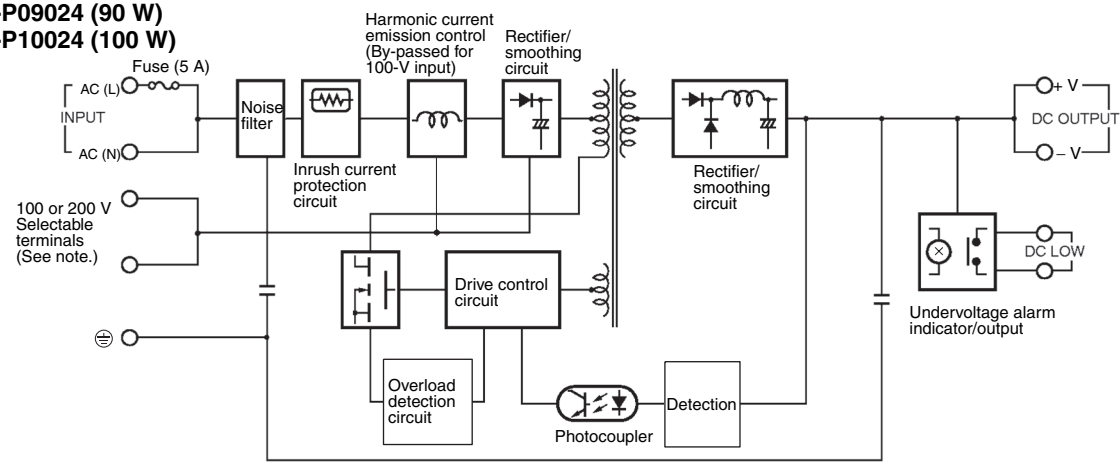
P09024 (90 W)
P10024 (100 W)

Fuse (5 A)

AC (L)

INPUT

AC (N)

Noise filter

Inrush current protection circuit

Harmonic current emission control (By-passed for 100-V input)

Rectifier/ smoothing circuit

Rectifier/ smoothing circuit

+ V

DC OUTPUT

– V

100 or 200 V Selectable terminals (See note.)

Drive control circuit

DC LOW

Undervoltage alarm indicator/output

Overload detection circuit

Photocoupler

Detection